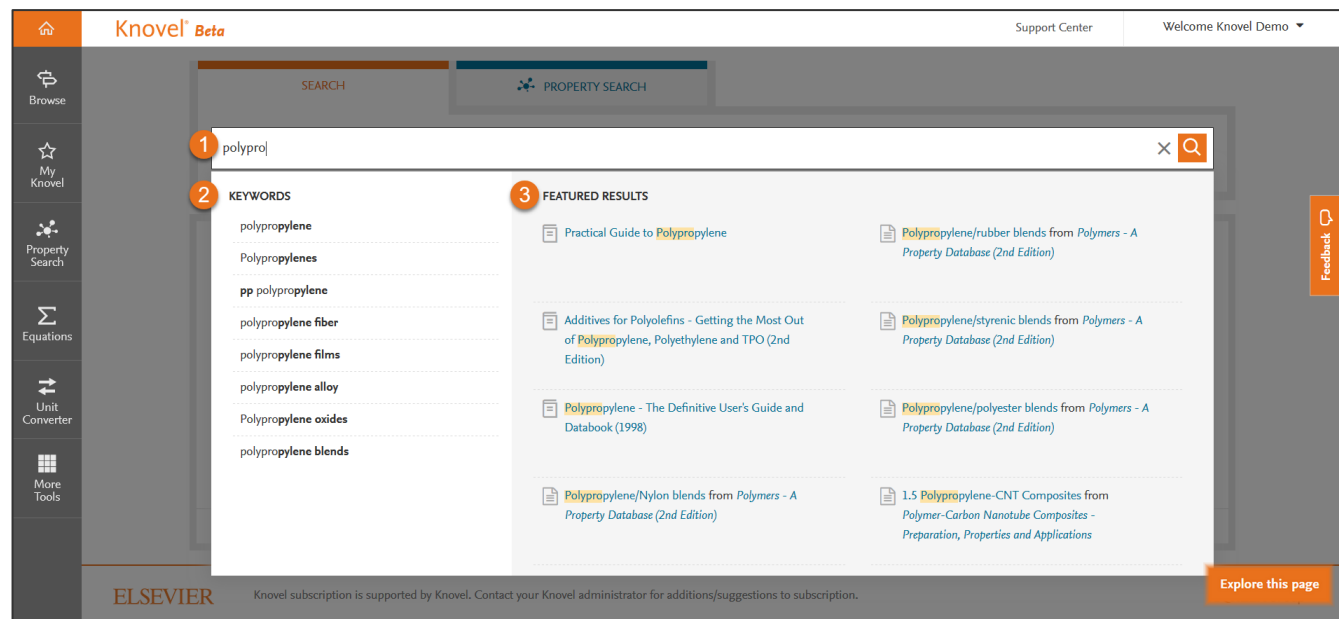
Knovel® Beta

Support Center

Welcome Knovel Demo

Browse

My Knovel

Property Search

Equations

Unit Converter

More Tools

SEARCH

PROPERTY SEARCH

1 polypro

2 KEYWORDS

polypropylene

Polypropylenes

pp polypropylene

polypropylene fiber

polypropylene films

polypropylene alloy

Polypropylene oxides

polypropylene blends

3 FEATURED RESULTS

Practical Guide to Polypropylene

Polypropylene/rubber blends from Polymers - A Property Database (2nd Edition)

Additives for Polyolefins - Getting the Most Out of Polypropylene, Polyethylene and TPO (2nd Edition)

Polypropylene/styrenic blends from Polymers - A Property Database (2nd Edition)

Polypropylene - The Definitive User's Guide and Databook (1998)

Polypropylene/polyester blends from Polymers - A Property Database (2nd Edition)

Polypropylene/Nylon blends from Polymers - A Property Database (2nd Edition)

1.5 Polypropylene-CNT Composites from Polymer-Carbon Nanotube Composites - Preparation, Properties and Applications

Feedback

ELSEVIER

Knovel subscription is supported by Knovel. Contact your Knovel administrator for additions/suggestions to subscription.

Explore this page